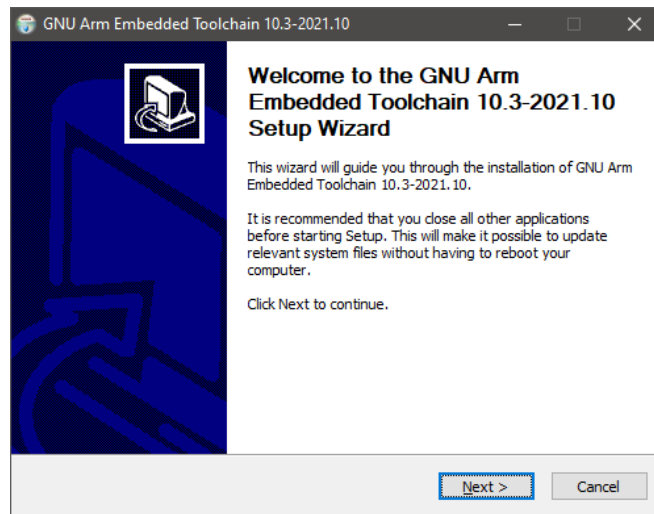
GNU Arm Embedded Toolchain 10.3-2021.10

Welcome to the GNU Arm Embedded Toolchain 10.3-2021.10 Setup Wizard

This wizard will guide you through the installation of GNU Arm Embedded Toolchain 10.3-2021.10.

It is recommended that you close all other applications before starting Setup. This will make it possible to update relevant system files without having to reboot your computer.

Click Next to continue.

Next >

Cancel